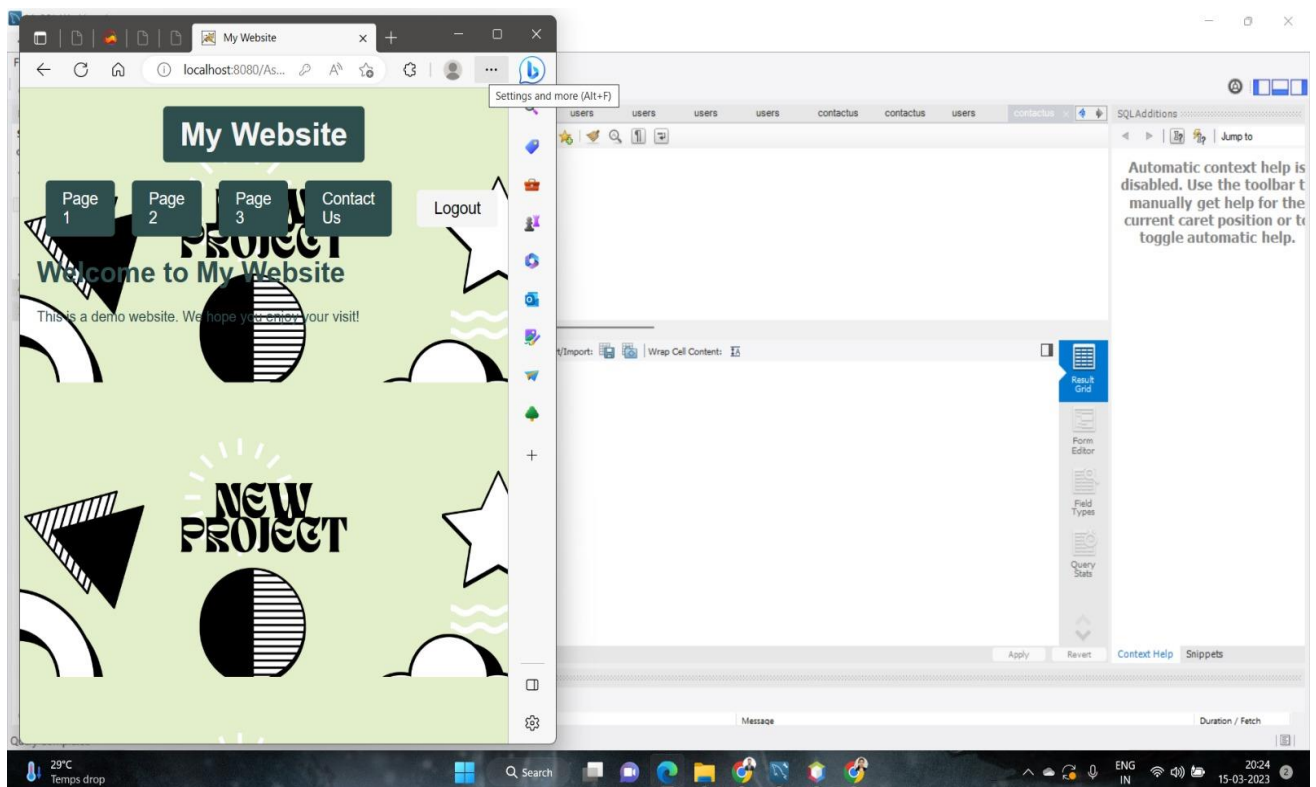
My Website

localhost:8080/As...

Settings and more (Alt+F)

My Website

Page 1

Page 2

Page 3

Contact Us

Logout

NEW PROJECT

Welcome to My Website

This is a demo website. We hope you enjoy your visit!

NEW PROJECT

users users users users contactus contactus users contactus

SQLAdditions

Jump to

Automatic context help is disabled. Use the toolbar t manually get help for the current caret position or t toggle automatic help.

t/Import: | Wrap Cell Content:

Result Grid

Form Editor

Field Types

Query Stats

Apply Revert

Context Help Snippets

Message

Duration / Fetch

29°C
Temps drop

Search

ENG
IN

20:24
15-03-2023